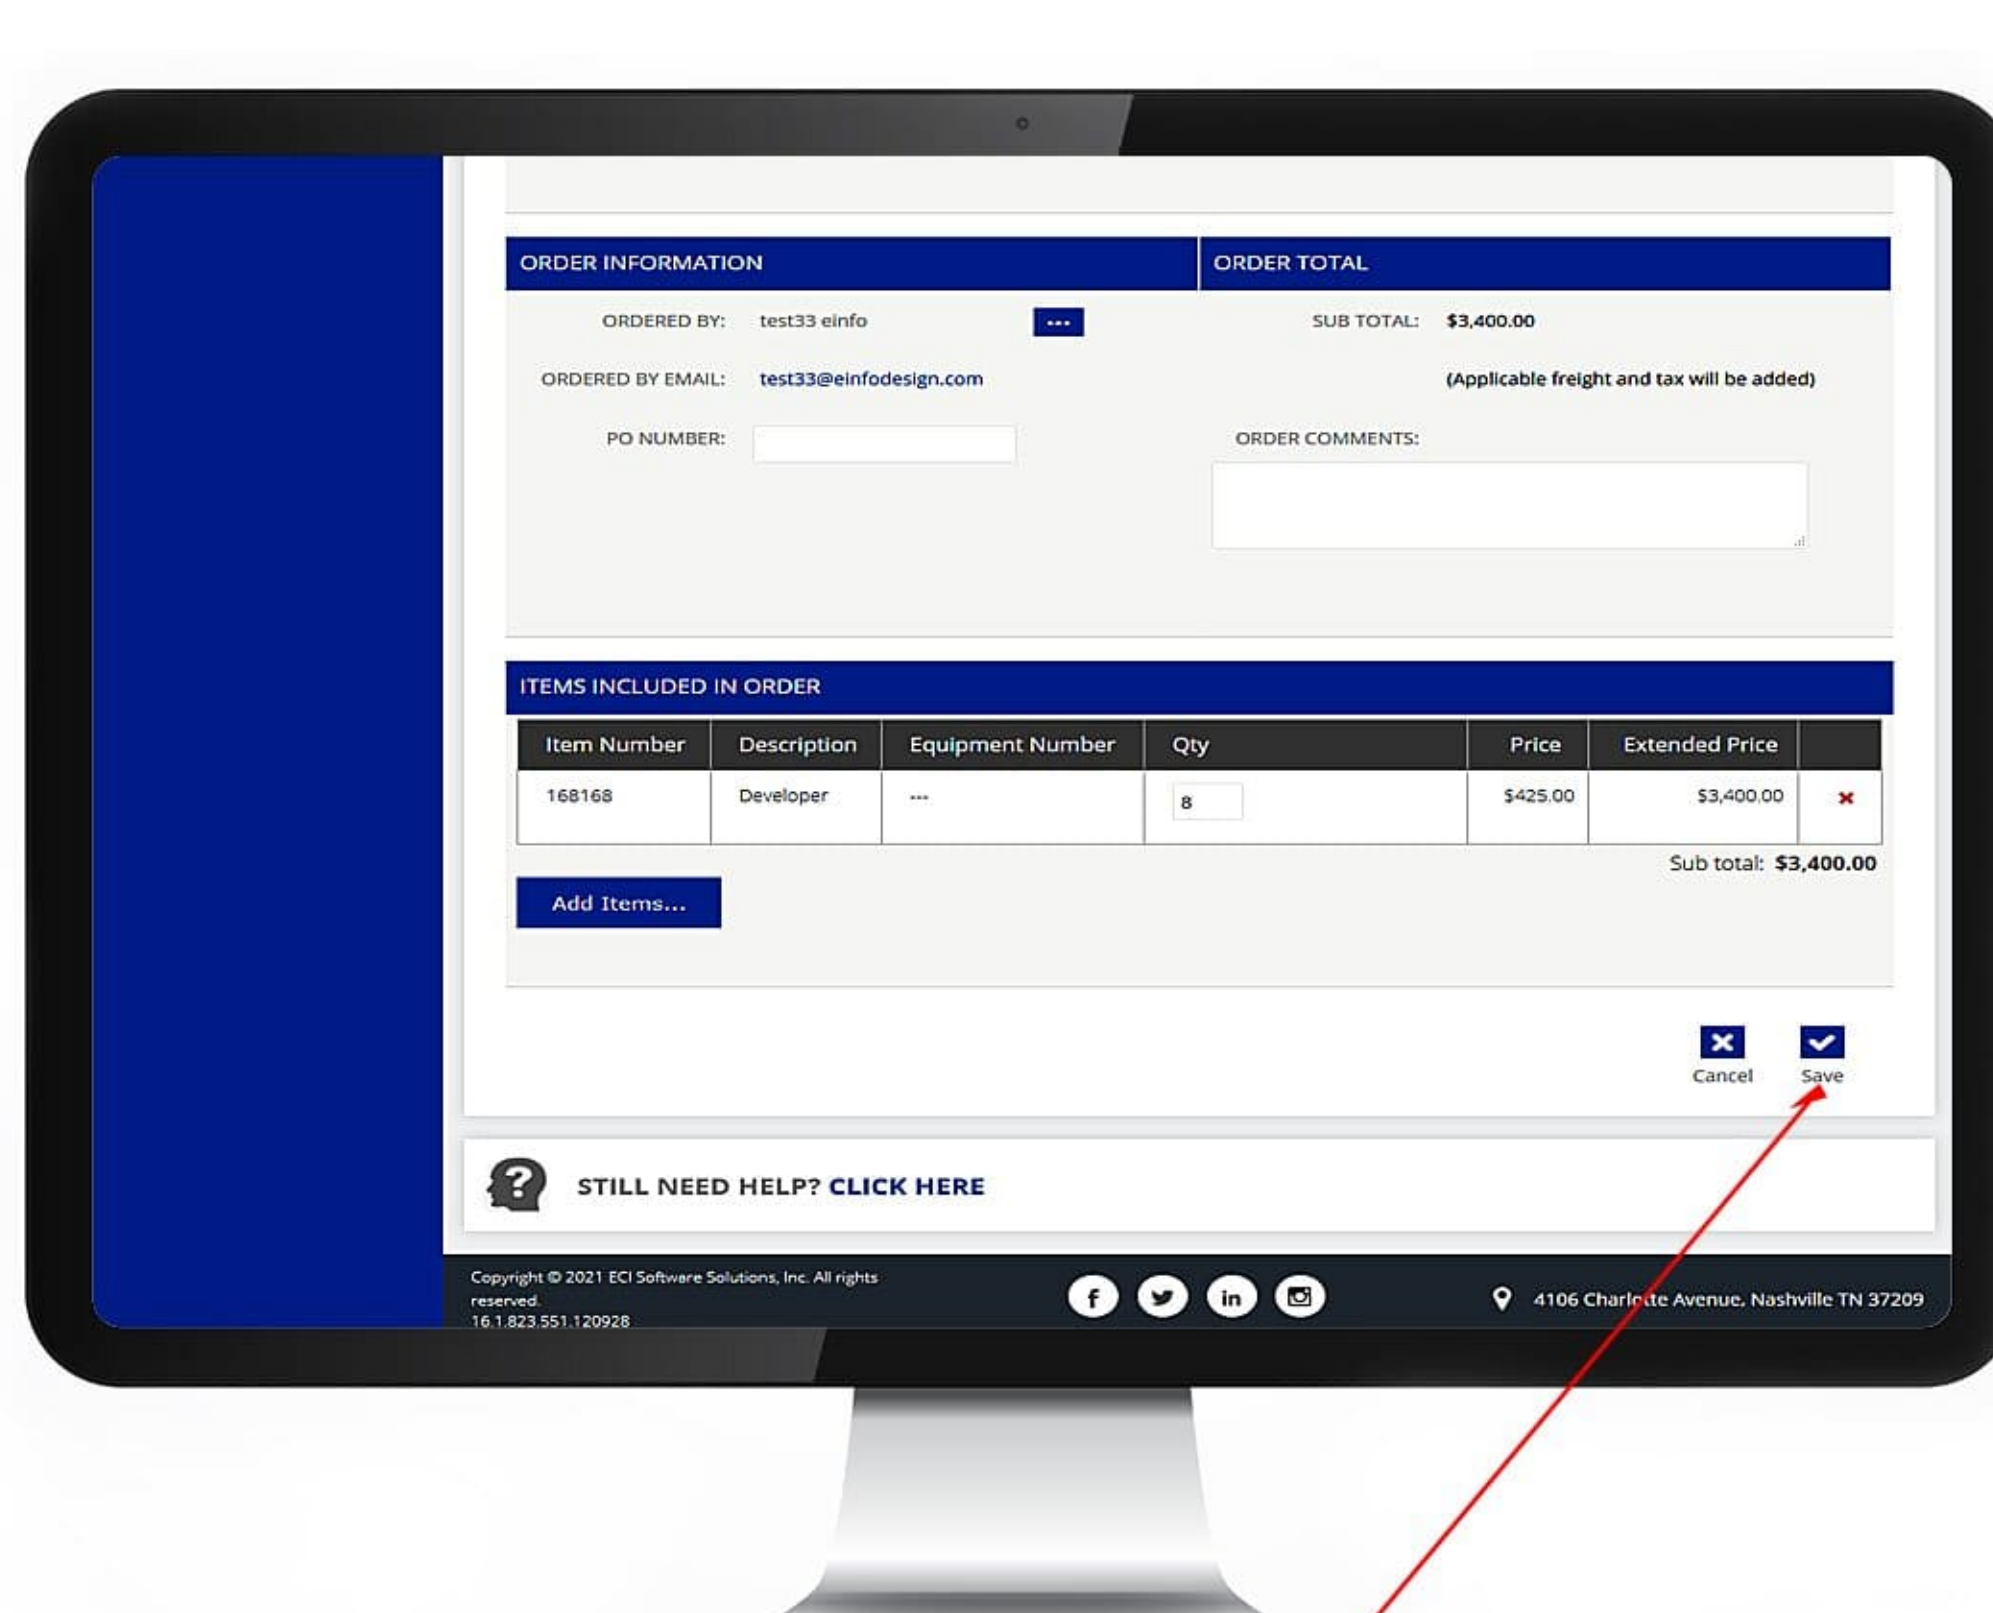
ORDER INFORMATION

ORDERED BY: test33 einfo ...

ORDERED BY EMAIL: test33@einfodesign.com

PO NUMBER:

ORDER TOTAL

SUB TOTAL: $3,400.00

(Applicable freight and tax will be added)

ORDER COMMENTS:

ITEMS INCLUDED IN ORDER

| Item Number | Description | Equipment Number | Qty | Price | Extended Price | |
|---|---|---|---|---|---|---|
| 168168 | Developer | --- | 8 | $425.00 | $3,400.00 | × |

Sub total: $3,400.00

Add Items...

Cancel Save

STILL NEED HELP? CLICK HERE

Copyright © 2021 ECI Software Solutions, Inc. All rights reserved.
16.1.823.551.120928

4106 Charlotte Avenue, Nashville TN 37209